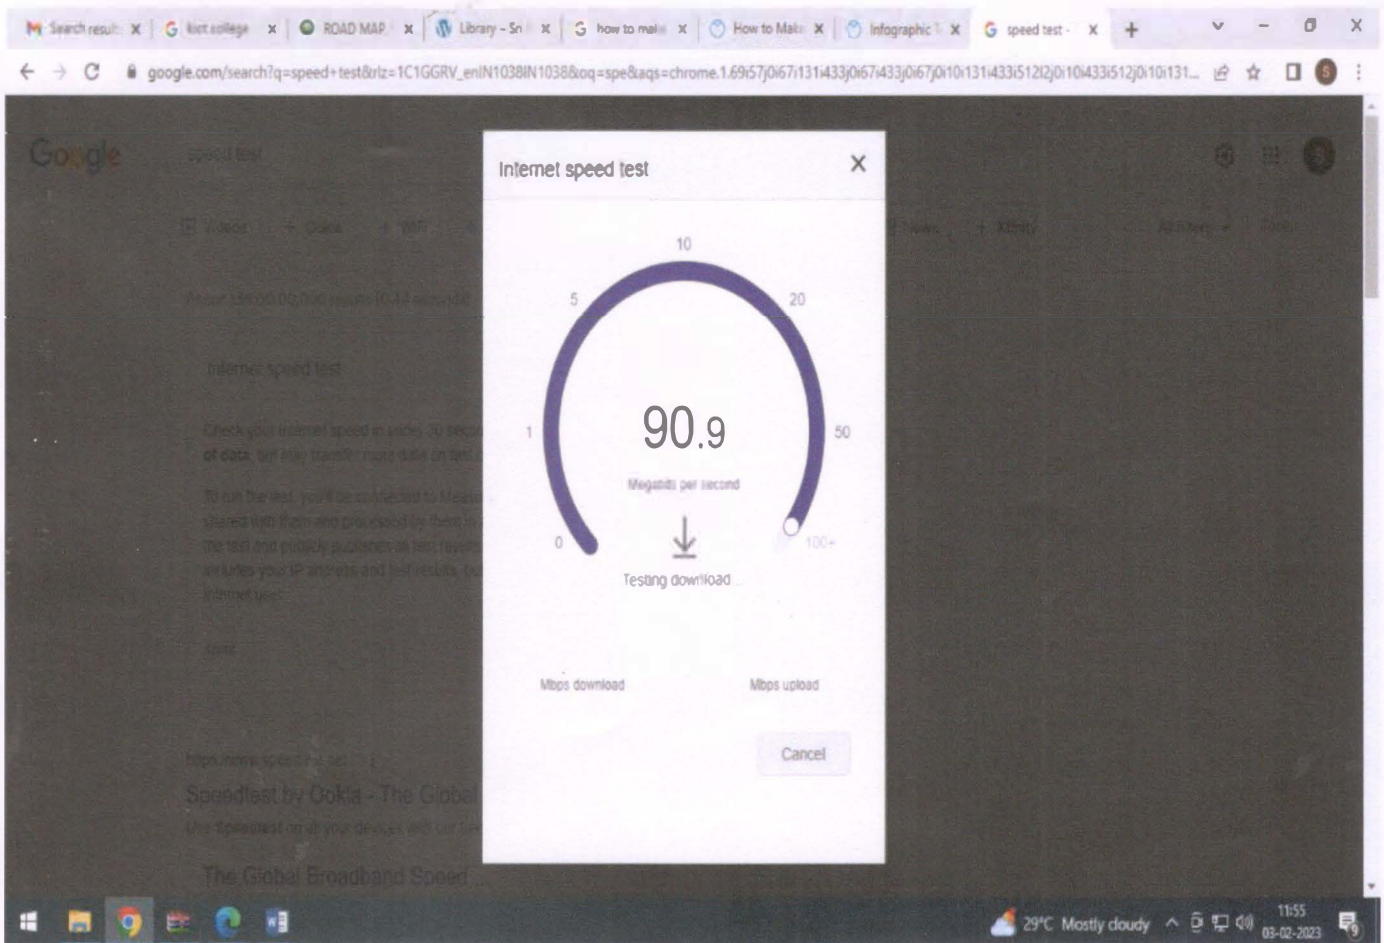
Search result | kiot college | ROAD MAP | Library - Sn | how to make | How to Make | Infographic | speed test -

google.com/search?q=speed+test&rlz=1C1GGRV_enIN1038IN1038&oq=spe&aqs=chrome.1.69i57j0i67i131i433j0i67i433j0i67j0i10i131i433i512l2j0i10i433i512j0i10i131...

Google

speed test

Internet speed test

10

5

20

1

50

0

100+

90.9

Megabits per second

Testing download

Mbps download

Mbps upload

Cancel

Speedtest by Ookla - The Global

The Global Broadband Speed

29°C Mostly cloudy

11:55
03-02-2023